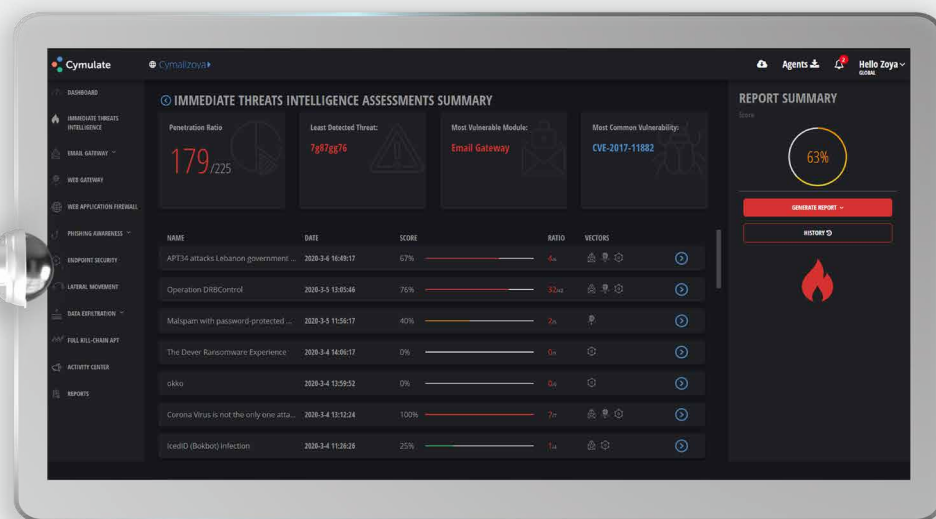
Cymulate

Cymulatezoya

Agents

Hello Zoya
GLOBAL

DASHBOARD
IMMEDIATE THREATS INTELLIGENCE
EMAIL GATEWAY
WEB GATEWAY
WEB APPLICATION FIREWALL
PHISHING AWARENESS
ENDPOINT SECURITY
LATERAL MOVEMENT
DATA EXFILTRATION
FULL KILL-CHAIN APT
ACTIVITY CENTER
REPORTS

IMMEDIATE THREATS INTELLIGENCE ASSESSMENTS SUMMARY

Penetration Ratio
179/225

Least Detected Threat:
7g87gg76

Most Vulnerable Module:
Email Gateway

Most Common Vulnerability:
CVE-2017-11882

| NAME | DATE | SCORE | RATIO | VECTORS |
|---|---|---|---|---|
| APT34 attacks Lebanon government ... | 2020-3-6 16:49:17 | 67% | 4/6 | |
| Operation DRBControl | 2020-3-5 13:05:46 | 76% | 32/42 | |
| Malspam with password-protected ... | 2020-3-5 11:56:17 | 40% | 2/5 | |
| The Dever Ransomware Experience | 2020-3-4 14:06:17 | 0% | 0/1 | |
| okko | 2020-3-4 13:59:52 | 0% | 0/4 | |
| Corona Virus is not the only one atta... | 2020-3-4 13:12:24 | 100% | 7/7 | |
| IcedID (Bokbot) Infection | 2020-3-4 11:26:26 | 25% | 1/4 | |

REPORT SUMMARY
Score
63%

GENERATE REPORT
HISTORY